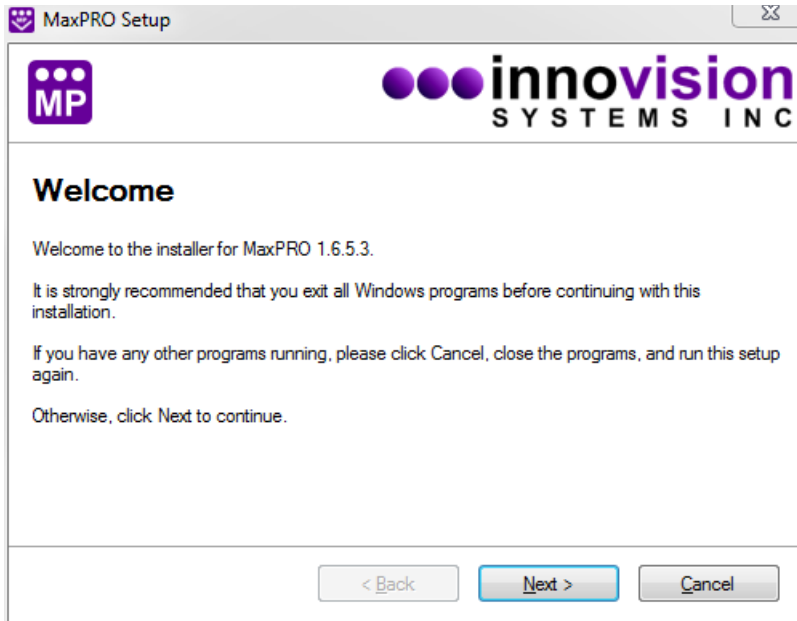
MaxPRO Setup

MP

innovision
SYSTEMS INC

Welcome

Welcome to the installer for MaxPRO 1.6.5.3.

It is strongly recommended that you exit all Windows programs before continuing with this installation.

If you have any other programs running, please click Cancel, close the programs, and run this setup again.

Otherwise, click Next to continue.

< Back
Next >
Cancel